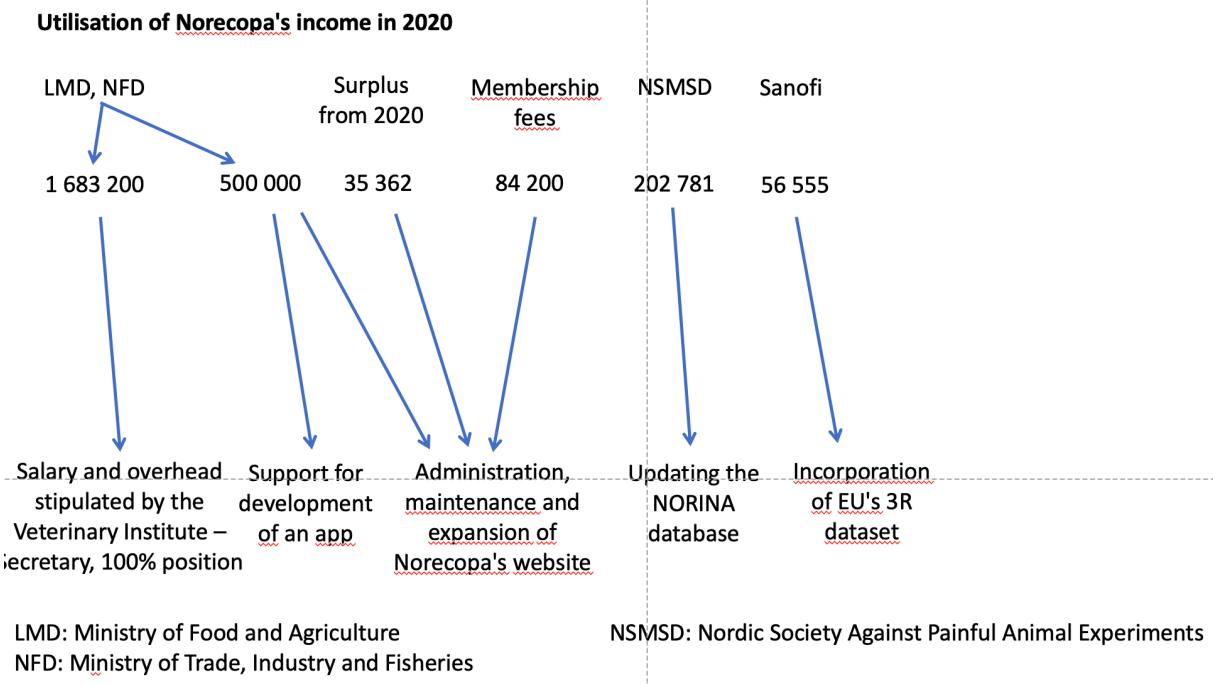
Utilisation of Norecopa's income in 2020

LMD, NFD

Surplus from 2020

Membership fees

NSMSD

Sanofi

1 683 200

500 000

35 362

84 200

202 781

56 555

Salary and overhead stipulated by the Veterinary Institute – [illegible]ecretary, 100% position

Support for development of an app

Administration, maintenance and expansion of Norecopa's website

Updating the NORINA database

Incorporation of EU's 3R dataset

LMD: Ministry of Food and Agriculture
NFD: Ministry of Trade, Industry and Fisheries

NSMSD: Nordic Society Against Painful Animal Experiments